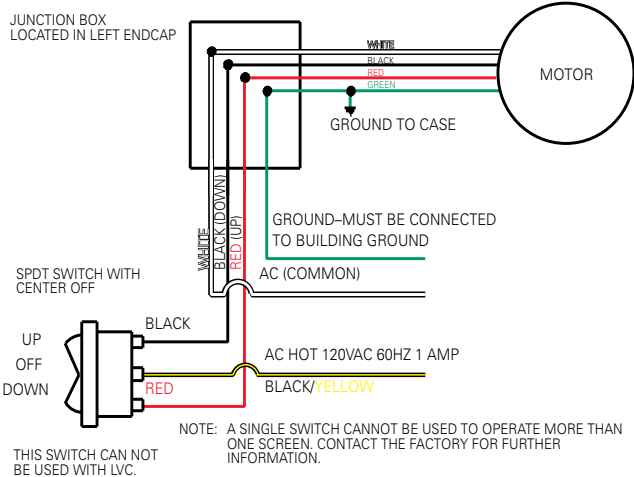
JUNCTION BOX
LOCATED IN LEFT ENDCAP

WHITE
BLACK
RED
GREEN

MOTOR

GROUND TO CASE

WHITE
BLACK (DOWN)
RED (UP)

GROUND–MUST BE CONNECTED
TO BUILDING GROUND

SPDT SWITCH WITH
CENTER OFF

AC (COMMON)

BLACK

UP
OFF
DOWN

AC HOT 120VAC 60HZ 1 AMP

RED

BLACK/YELLOW

NOTE: A SINGLE SWITCH CANNOT BE USED TO OPERATE MORE THAN ONE SCREEN. CONTACT THE FACTORY FOR FURTHER INFORMATION.

THIS SWITCH CAN NOT
BE USED WITH LVC.